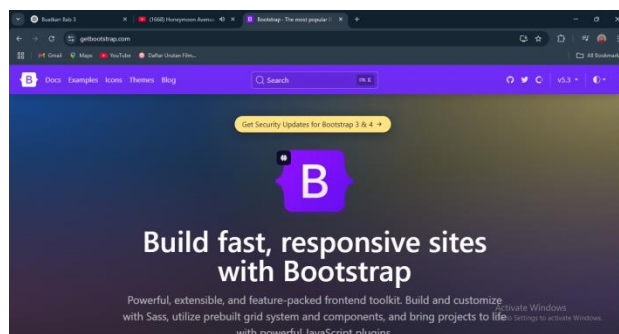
Buatkan Bab 3
(1668) Honeymoon Avenue
Bootstrap · The most popular H
getbootstrap.com
Gmail
Maps
YouTube
Daftar Unduhan Film...
All Bookmarks
B
Docs
Examples
Icons
Themes
Blog
Search
Ctrl K
v5.3
Get Security Updates for Bootstrap 3 & 4 →
B
Build fast, responsive sites with Bootstrap
Powerful, extensible, and feature-packed frontend toolkit. Build and customize with Sass, utilize prebuilt grid system and components, and bring projects to life with powerful JavaScript plugins.
Activate Windows
Go to Settings to activate Windows.